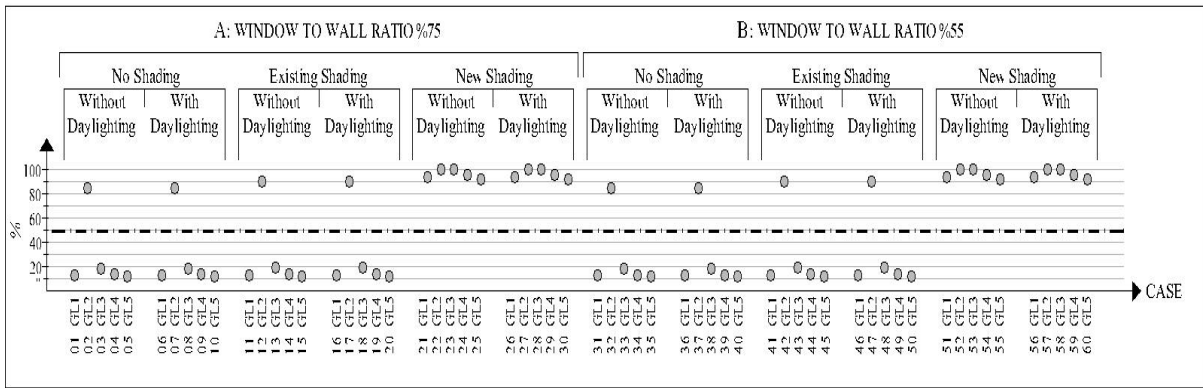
A: WINDOW TO WALL RATIO %75

B: WINDOW TO WALL RATIO %55

No Shading

Without Daylighting

With Daylighting

Existing Shading

Without Daylighting

With Daylighting

New Shading

Without Daylighting

With Daylighting

No Shading

Without Daylighting

With Daylighting

Existing Shading

Without Daylighting

With Daylighting

New Shading

Without Daylighting

With Daylighting

100
80
60
40
20
0

%

CASE

01 GL1
02 GL2
03 GL3
04 GL4
05 GL5
06 GL1
07 GL2
08 GL3
09 GL4
10 GL5
11 GL1
12 GL2
13 GL3
14 GL4
15 GL5
16 GL1
17 GL2
18 GL3
19 GL4
20 GL5
21 GL1
22 GL2
23 GL3
24 GL4
25 GL5
26 GL1
27 GL2
28 GL3
29 GL4
30 GL5
31 GL1
32 GL2
33 GL3
34 GL4
35 GL5
36 GL1
37 GL2
38 GL3
39 GL4
40 GL5
41 GL1
42 GL2
43 GL3
44 GL4
45 GL5
46 GL1
47 GL2
48 GL3
49 GL4
50 GL5
51 GL1
52 GL2
53 GL3
54 GL4
55 GL5
56 GL1
57 GL2
58 GL3
59 GL4
60 GL5